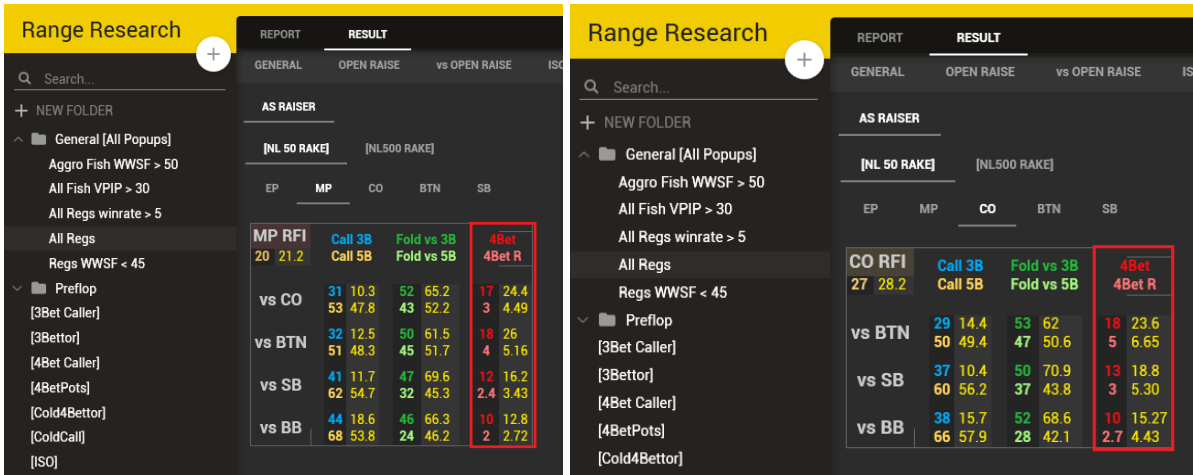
Range Research

Search...

NEW FOLDER

General [All Popups]

Aggro Fish WWSF > 50

All Fish VPIP > 30

All Regs winrate > 5

All Regs

Regs WWSF < 45

Preflop

[3Bet Caller]

[3Bettor]

[4Bet Caller]

[4BetPots]

[Cold4Bettor]

[ColdCall]

[ISO]

REPORT RESULT

GENERAL OPEN RAISE vs OPEN RAISE ISO

AS RAISER

[NL 50 RAKE] [NL500 RAKE]

EP MP CO BTN SB

| MP RFI 20 21.2 | Call 3B Call 5B | Fold vs 3B Fold vs 5B | 4Bet 4Bet R |
|---|---|---|---|
| vs CO | 31 10.3 / 53 47.8 | 52 65.2 / 43 52.2 | 17 24.4 / 3 4.49 |
| vs BTN | 32 12.5 / 51 48.3 | 50 61.5 / 45 51.7 | 18 26 / 4 5.16 |
| vs SB | 41 11.7 / 62 54.7 | 47 69.6 / 32 45.3 | 12 16.2 / 2.4 3.43 |
| vs BB | 44 18.6 / 68 53.8 | 46 66.3 / 24 46.2 | 10 12.8 / 2 2.72 |

Range Research

Search...

NEW FOLDER

General [All Popups]

Aggro Fish WWSF > 50

All Fish VPIP > 30

All Regs winrate > 5

All Regs

Regs WWSF < 45

Preflop

[3Bet Caller]

[3Bettor]

[4Bet Caller]

[4BetPots]

[Cold4Bettor]

REPORT RESULT

GENERAL OPEN RAISE vs OPEN RAISE IS

AS RAISER

[NL 50 RAKE] [NL500 RAKE]

EP MP CO BTN SB

| CO RFI 27 28.2 | Call 3B Call 5B | Fold vs 3B Fold vs 5B | 4Bet 4Bet R |
|---|---|---|---|
| vs BTN | 29 14.4 / 50 49.4 | 53 62 / 47 50.6 | 18 23.6 / 5 6.65 |
| vs SB | 37 10.4 / 60 56.2 | 50 70.9 / 37 43.8 | 13 18.8 / 3 5.30 |
| vs BB | 38 15.7 / 66 57.9 | 52 68.6 / 28 42.1 | 10 15.27 / 2.7 4.43 |